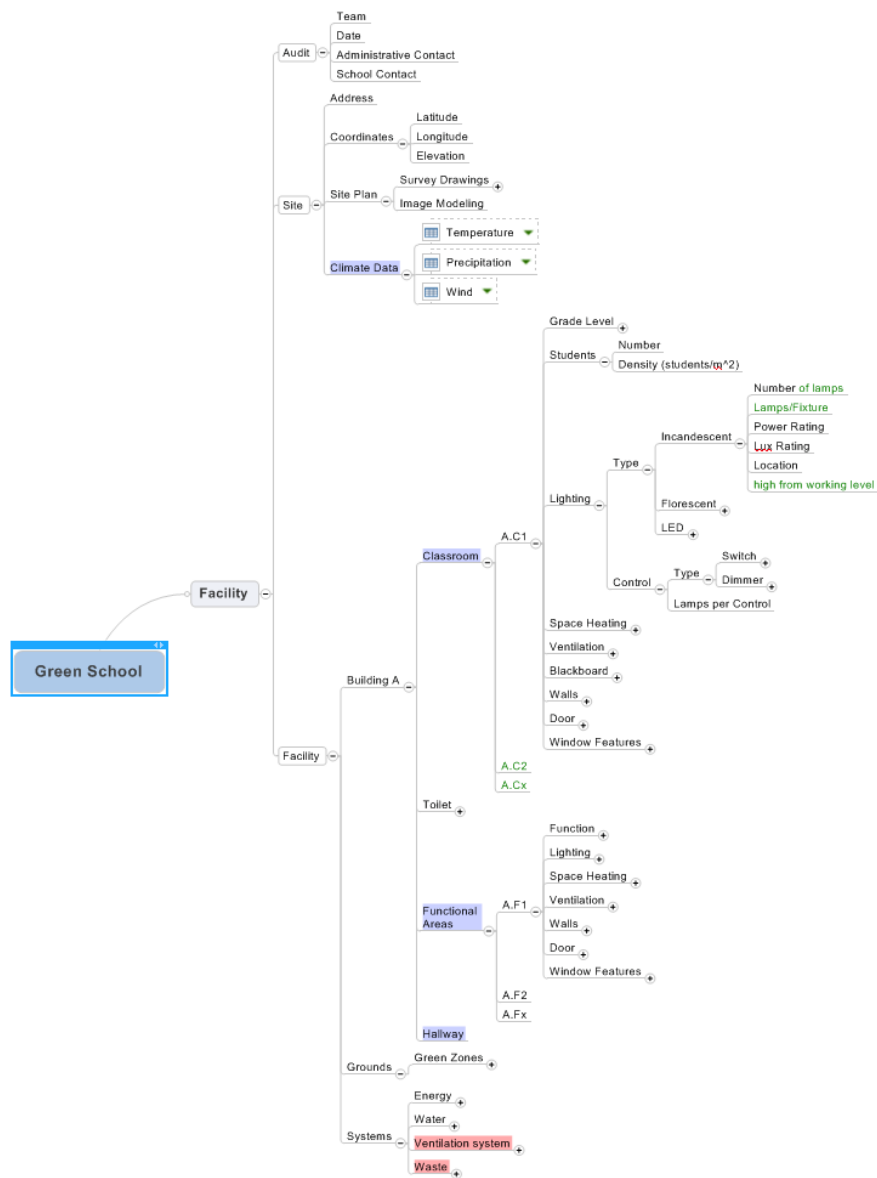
Team
Date
Administrative Contact
School Contact
Audit
Address
Latitude
Coordinates
Longitude
Elevation
Site
Survey Drawings
Site Plan
Image Modeling
Temperature
Climate Data
Precipitation
Wind
Grade Level
Number
Students
Density (students/m^2)
Number of lamps
Lamps/Fixture
Power Rating
Incandescent
Lux Rating
Type
Location
high from working level
Lighting
Florescent
LED
Switch
Type
Control
Dimmer
Lamps per Control
A.C1
Classroom
Space Heating
Ventilation
Blackboard
Green School
Facility
Walls
Building A
Door
Window Features
Facility
A.C2
A.Cx
Toilet
Function
Lighting
Space Heating
Ventilation
Functional Areas
A.F1
Walls
Door
Window Features
A.F2
A.Fx
Hallway
Grounds
Green Zones
Energy
Water
Systems
Ventilation system
Waste